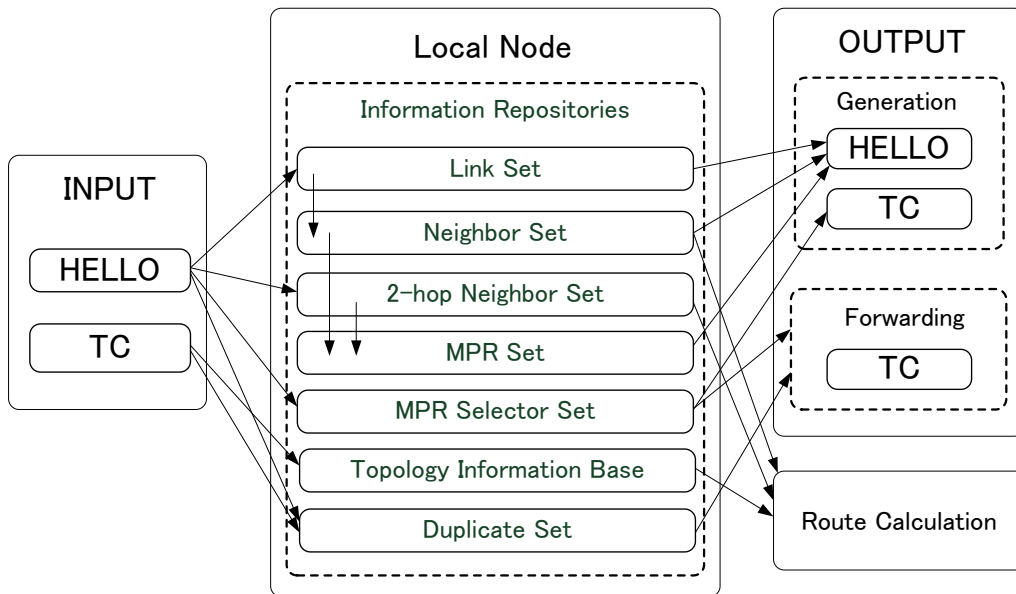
INPUT

HELLO

TC

Local Node

Information Repositories

Link Set

Neighbor Set

2-hop Neighbor Set

MPR Set

MPR Selector Set

Topology Information Base

Duplicate Set

OUTPUT

Generation

HELLO

TC

Forwarding

TC

Route Calculation